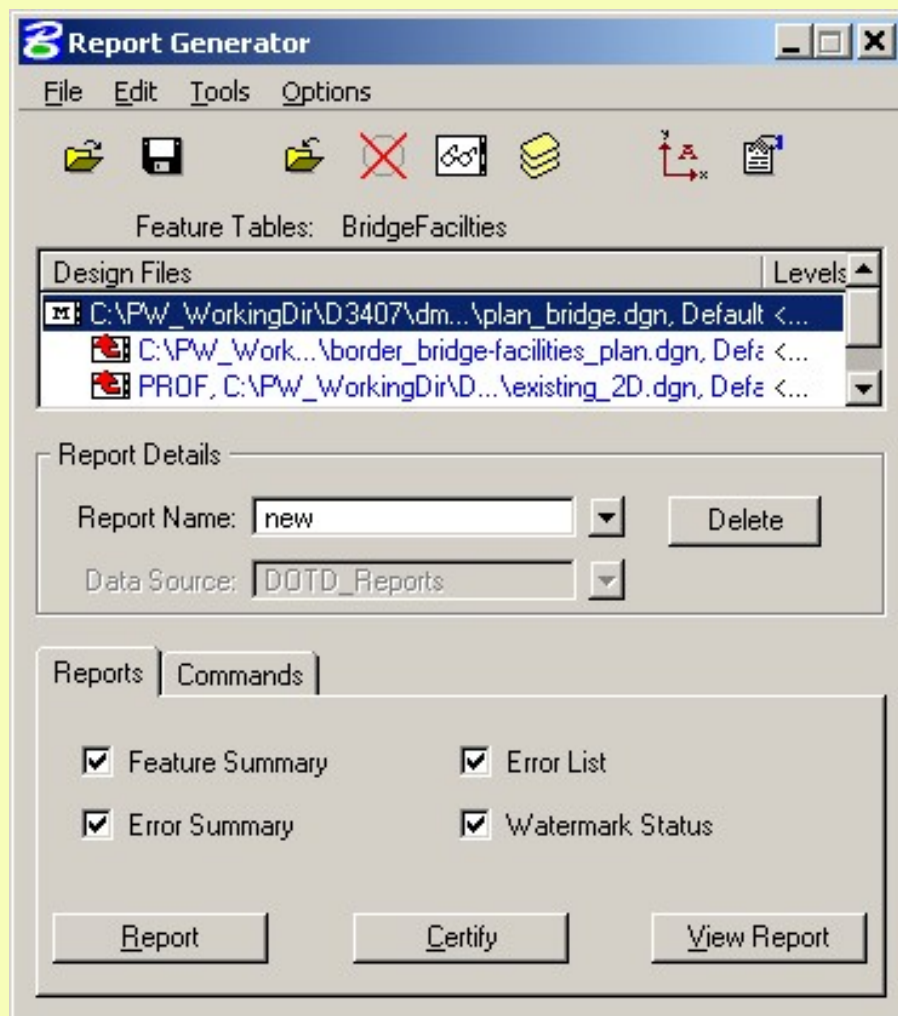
Report Generator

File Edit Tools Options

Feature Tables: BridgeFacilties

| Design Files | Levels |
|---|---|
| M C:\PW_WorkingDir\D3407\dm...\plan_bridge.dgn, Default <... | |
| C:\PW_Work...\border_bridge-facilities_plan.dgn, Defa <... | |
| PROF, C:\PW_WorkingDir\D...\existing_2D.dgn, Defa <... | |

Report Details

Report Name: new

Delete

Data Source: DOTD_Reports

Reports Commands

Feature Summary

Error List

Error Summary

Watermark Status

Report

Certify

View Report